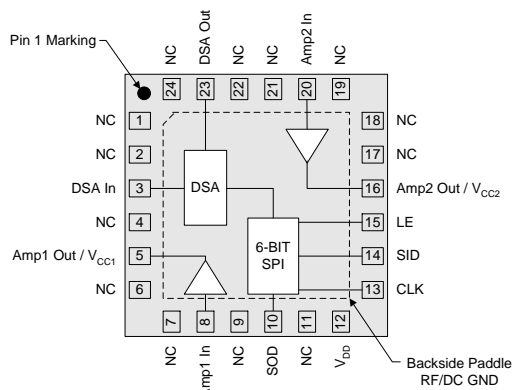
Pin 1 Marking

NC
DSA Out
NC
NC
Amp2 In
NC

24
23
22
21
20
19

NC 1
NC 2
DSA In 3
NC 4
Amp1 Out / $V_{CC1}$ 5
NC 6

18 NC
17 NC
16 Amp2 Out / $V_{CC2}$
15 LE
14 SID
13 CLK

DSA

6-BIT
SPI

7
8
9
10
11
12

NC
Amp1 In
NC
SOD
NC
$V_{DD}$

Backside Paddle
RF/DC GND